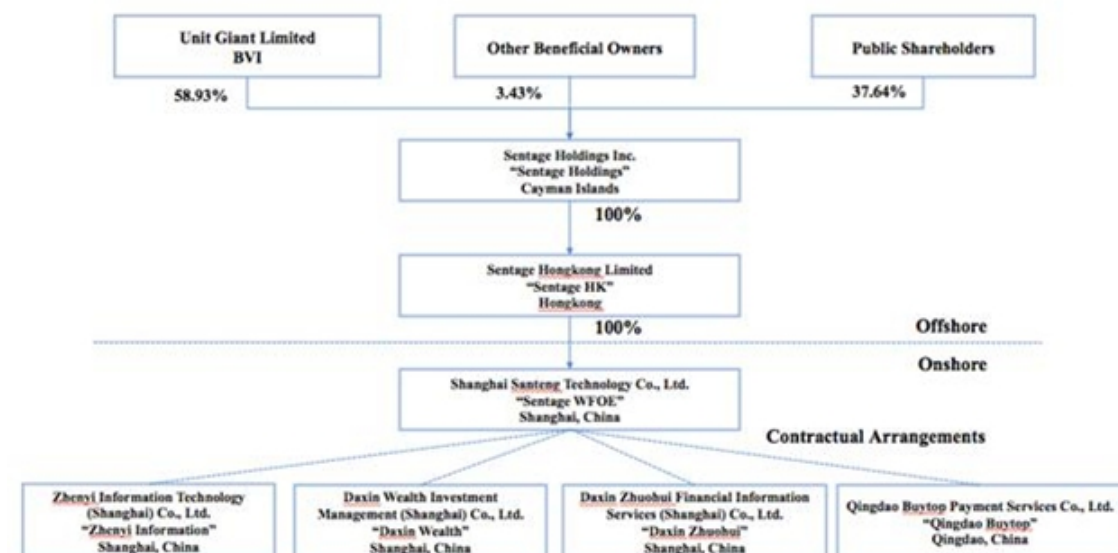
Unit Giant Limited
BVI

Other Beneficial Owners

Public Shareholders

58.93%

3.43%

37.64%

Sentage Holdings Inc.
"Sentage Holdings"
Cayman Islands

100%

Sentage Hongkong Limited
"Sentage HK"
Hongkong

100%

Offshore

Onshore

Shanghai Santeng Technology Co., Ltd.
"Sentage WFOE"
Shanghai, China

Contractual Arrangements

Zhenyi Information Technology (Shanghai) Co., Ltd.
"Zhenyi Information"
Shanghai, China

Daxin Wealth Investment Management (Shanghai) Co., Ltd.
"Daxin Wealth"
Shanghai, China

Daxin Zhuohui Financial Information Services (Shanghai) Co., Ltd.
"Daxin Zhuohui"
Shanghai, China

Qingdao Buytop Payment Services Co., Ltd.
"Qingdao Buytop"
Qingdao, China